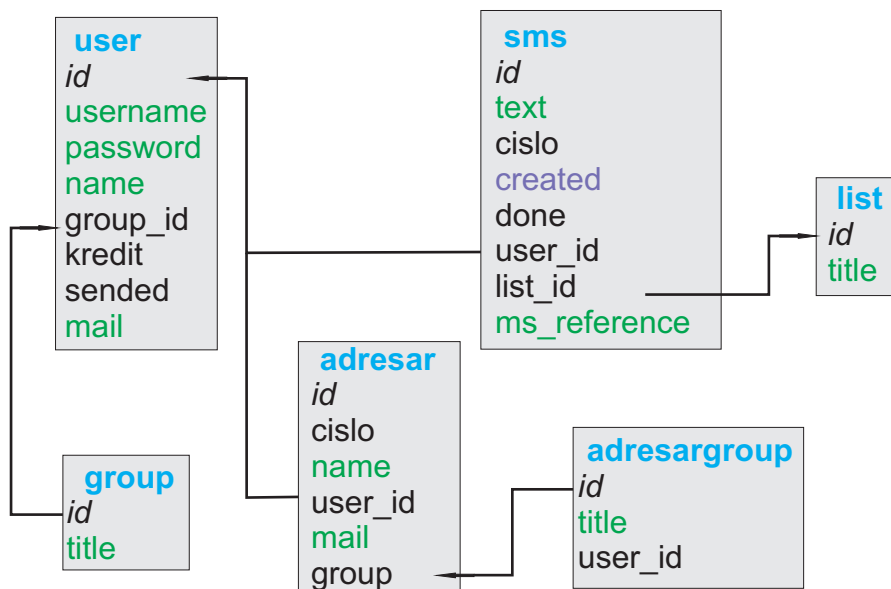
user
id
username
password
name
group_id
kredit
sended
mail

sms
id
text
cislo
created
done
user_id
list_id
ms_reference

list
id
title

adresar
id
cislo
name
user_id
mail
group

group
id
title

adresargroup
id
title
user_id